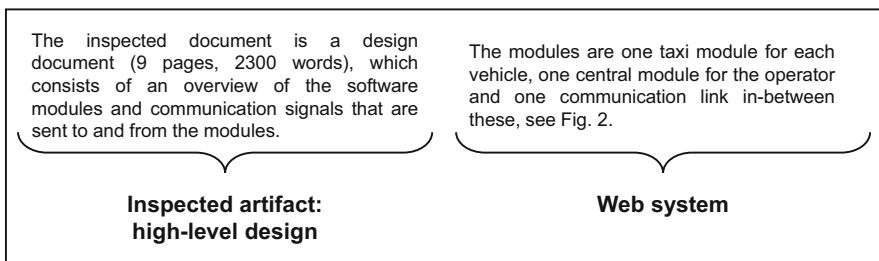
The inspected document is a design document (9 pages, 2300 words), which consists of an overview of the software modules and communication signals that are sent to and from the modules.

**Inspected artifact: high-level design**

The modules are one taxi module for each vehicle, one central module for the operator and one communication link in-between these, see Fig. 2.

**Web system**